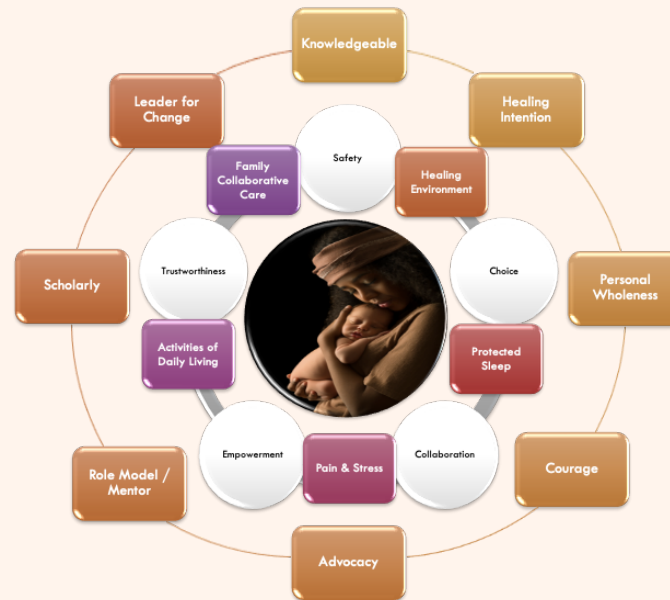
Knowledgeable

Leader for Change

Healing Intention

Safety

Family Collaborative Care

Healing Environment

Scholarly

Trustworthiness

Choice

Personal Wholeness

Activities of Daily Living

Protected Sleep

Empowerment

Pain & Stress

Collaboration

Role Model / Mentor

Courage

Advocacy